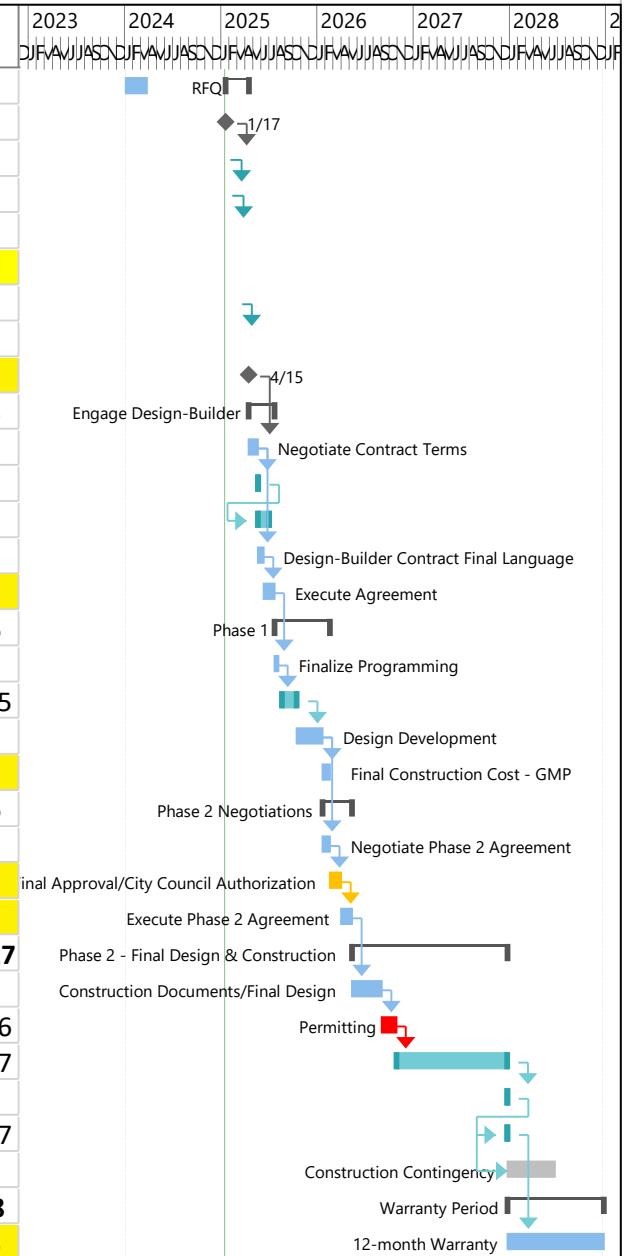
2023 2024 2025 2026 2027 2028 2

DJFMAMJJASONDJFMAMJJASONDJFMAMJJASONDJFMAMJJASONDJFMAMJJASONDJFMAMJJASONDJF

RFQ

1/17

4/15

Engage Design-Builder

Negotiate Contract Terms

Design-Builder Contract Final Language

Execute Agreement

Phase 1

Finalize Programming

5

Design Development

Final Construction Cost - GMP

Phase 2 Negotiations

Negotiate Phase 2 Agreement

inal Approval/City Council Authorization

Execute Phase 2 Agreement

7

Phase 2 - Final Design & Construction

Construction Documents/Final Design

6

Permitting

7

7

Construction Contingency

3

Warranty Period

12-month Warranty